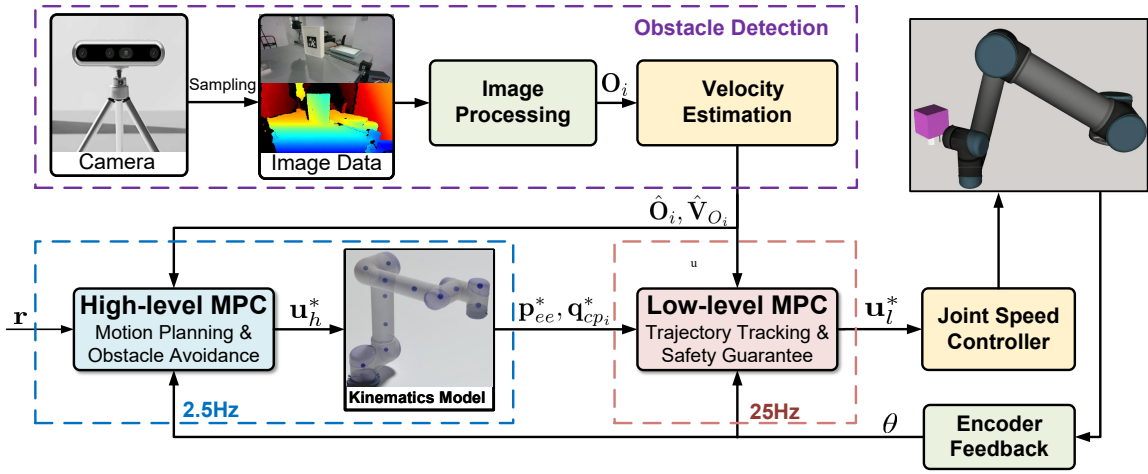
Obstacle Detection

Camera

Sampling

Image Data

Image Processing

$\mathbf{O}_i$

Velocity Estimation

$\hat{\mathbf{O}}_i, \hat{\mathbf{V}}_{O_i}$

u

$\mathbf{r}$

High-level MPC
Motion Planning & Obstacle Avoidance

$\mathbf{u}_h^*$

Kinematics Model

$\mathbf{p}_{ee}^*, \mathbf{q}_{cp_i}^*$

Low-level MPC
Trajectory Tracking & Safety Guarantee

$\mathbf{u}_l^*$

Joint Speed Controller

2.5Hz

25Hz

$\theta$

Encoder Feedback